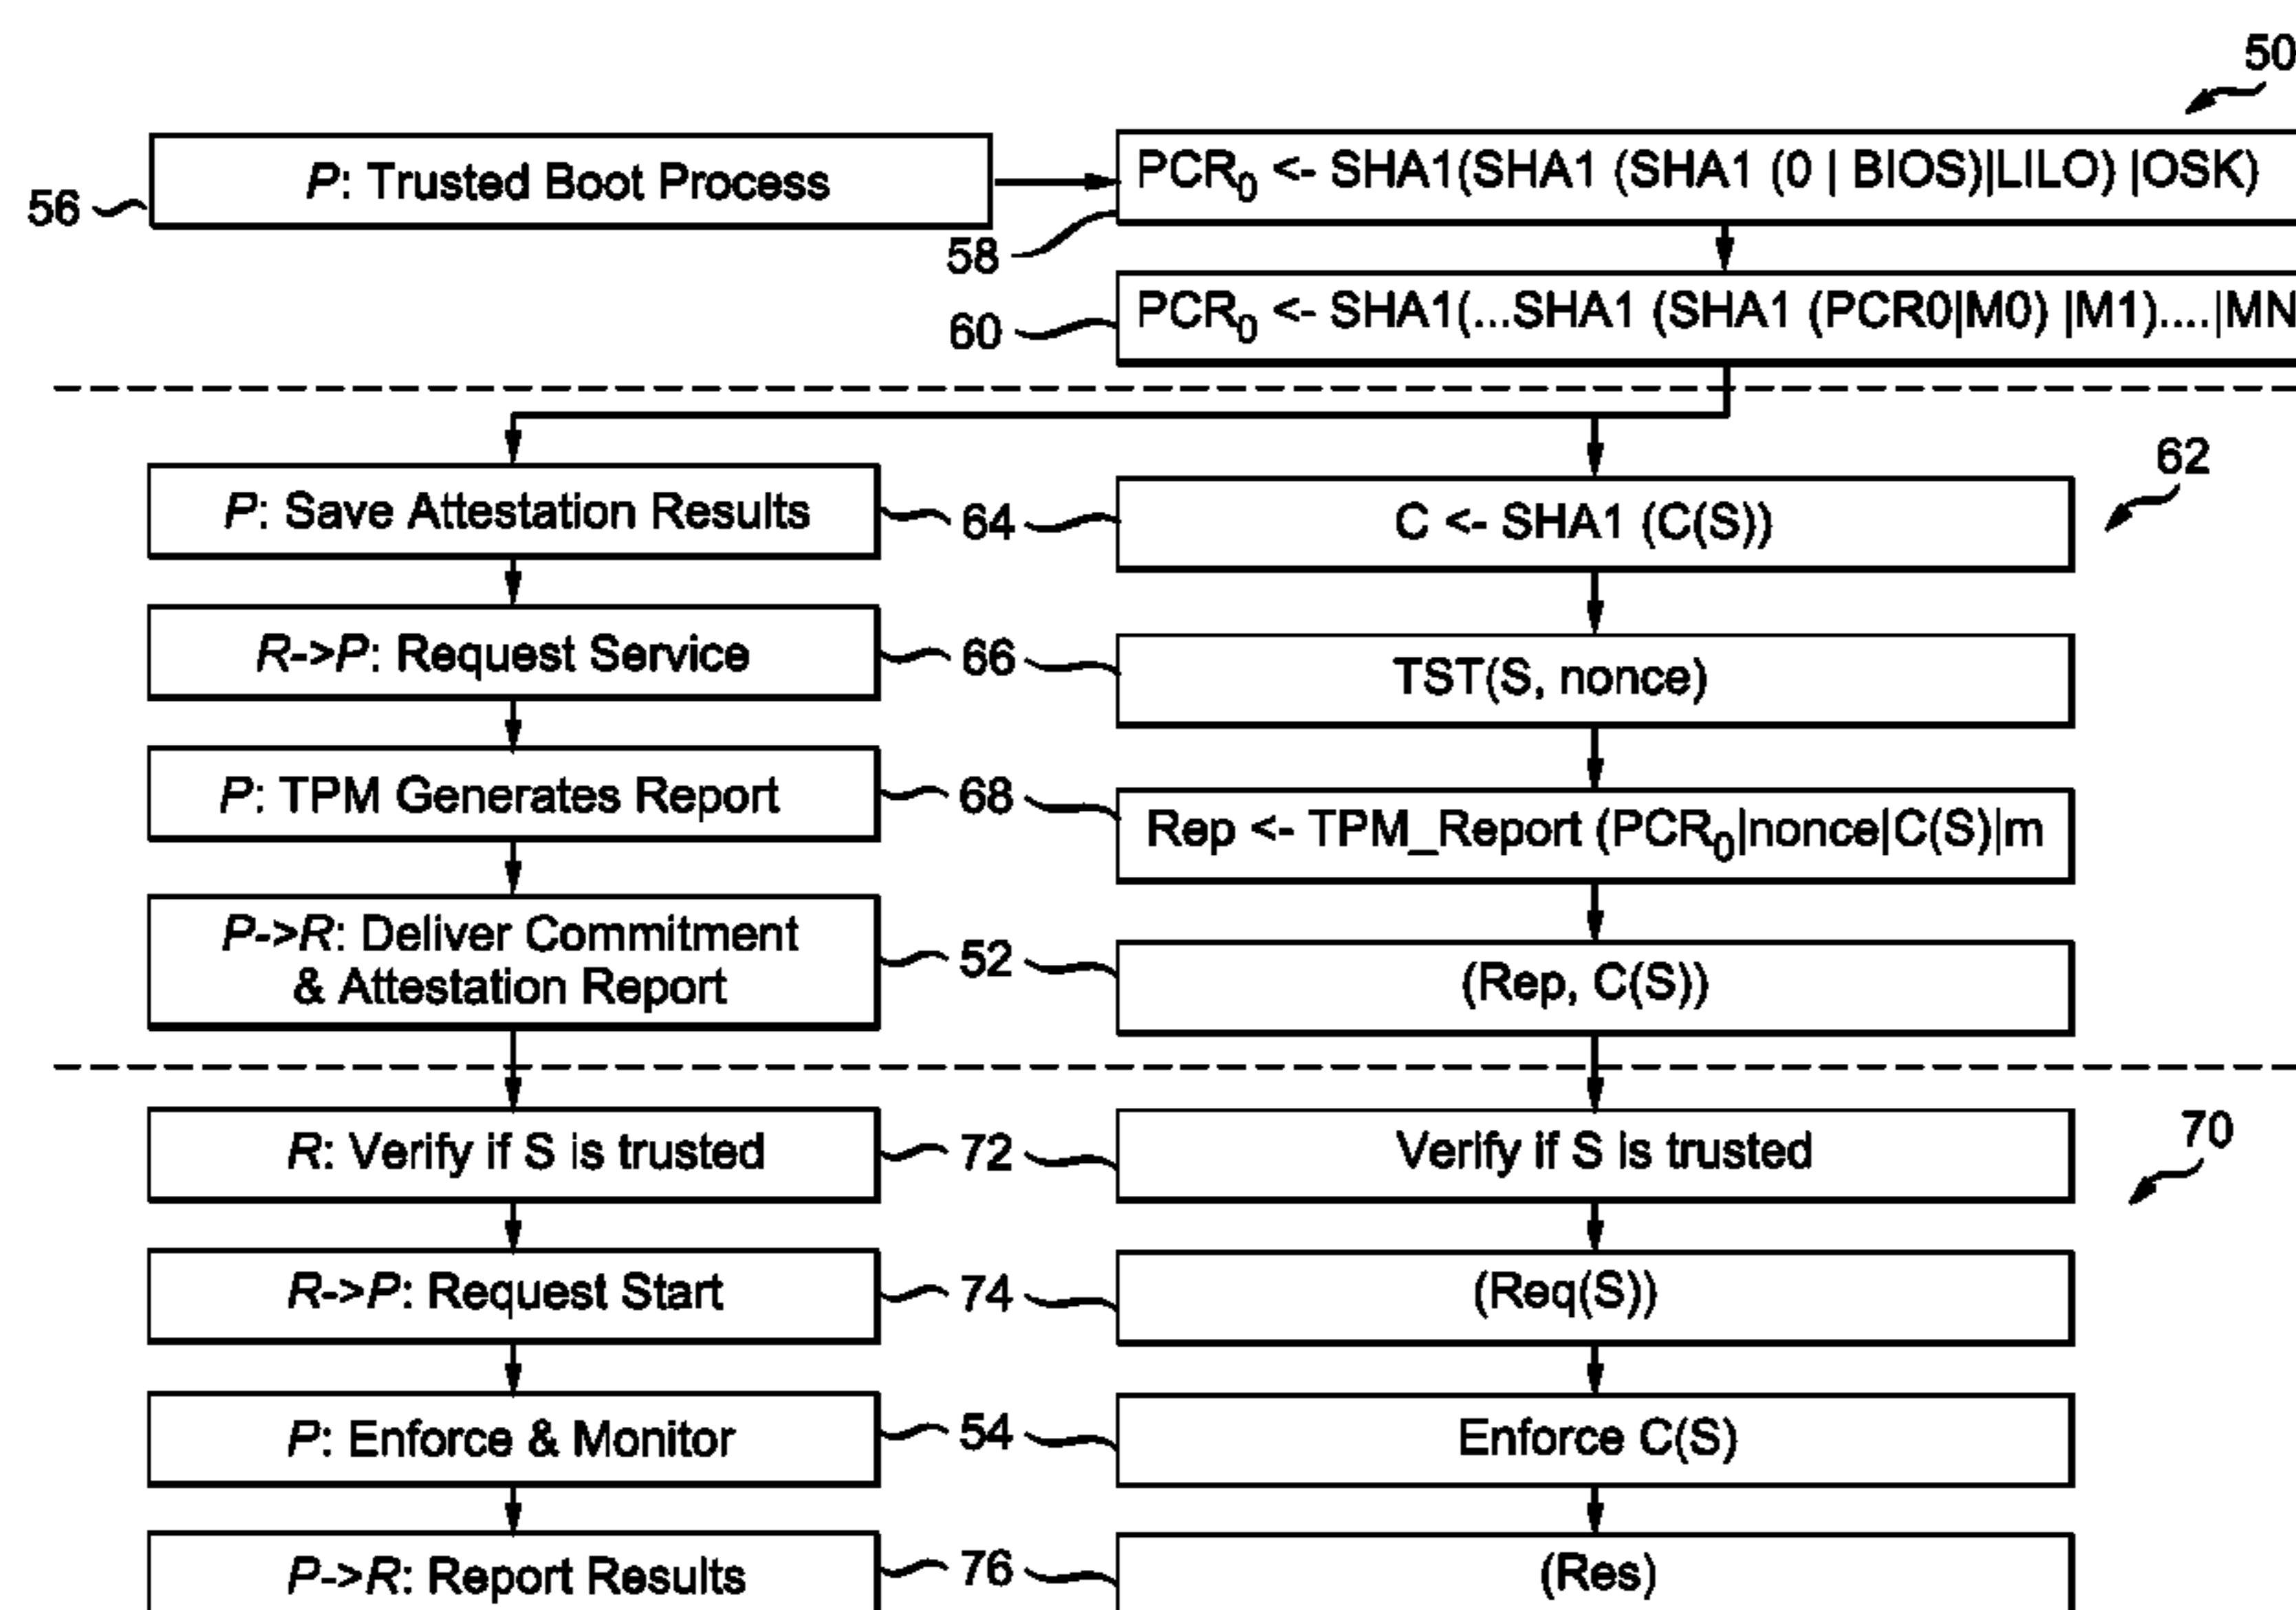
50

56 P: Trusted Boot Process

$PCR_0$ <- SHA1(SHA1 (SHA1 (0 | BIOS)|LILO) |OSK)

58

60 $PCR_0$ <- SHA1(...SHA1 (SHA1 (PCR0|M0) |M1)....|MN

62

P: Save Attestation Results 64 C <- SHA1 (C(S))

R->P: Request Service 66 TST(S, nonce)

P: TPM Generates Report 68 Rep <- TPM_Report ($PCR_0$|nonce|C(S)|m

P->R: Deliver Commitment & Attestation Report 52 (Rep, C(S))

70

R: Verify if S is trusted 72 Verify if S is trusted

R->P: Request Start 74 (Req(S))

P: Enforce & Monitor 54 Enforce C(S)

P->R: Report Results 76 (Res)